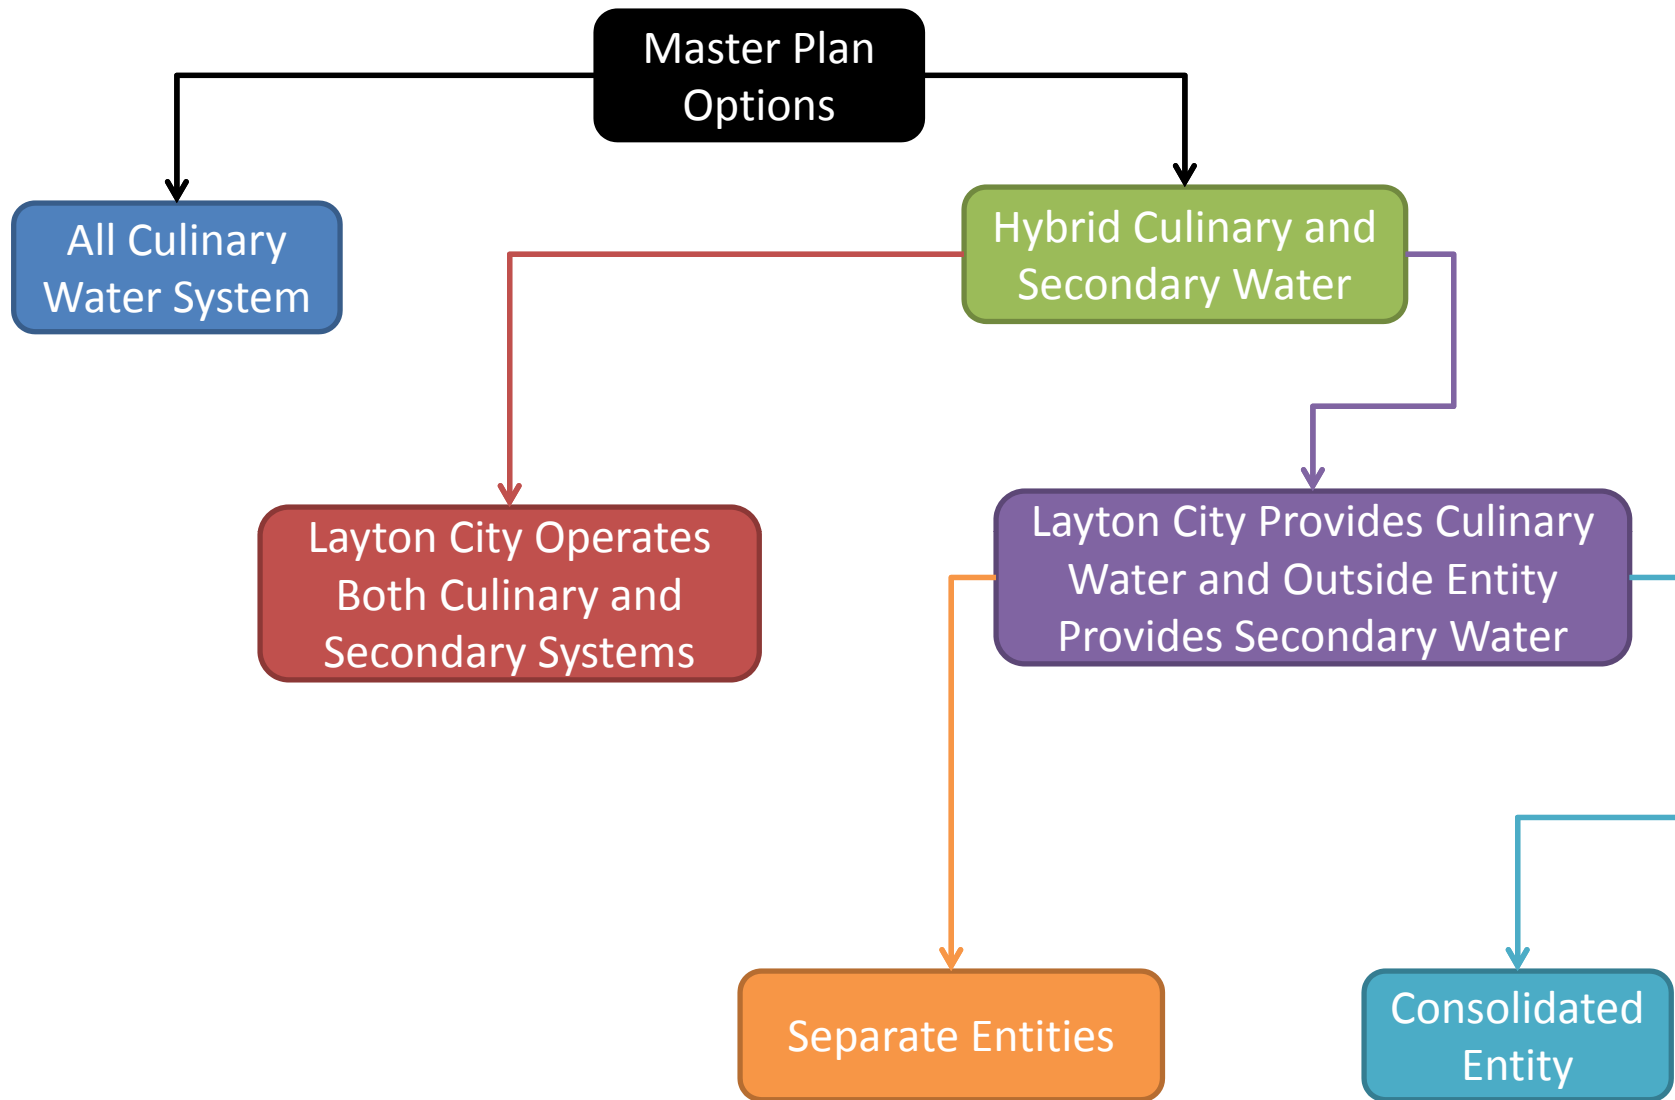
Master Plan Options

All Culinary Water System

Hybrid Culinary and Secondary Water

Layton City Operates Both Culinary and Secondary Systems

Layton City Provides Culinary Water and Outside Entity Provides Secondary Water

Separate Entities

Consolidated Entity